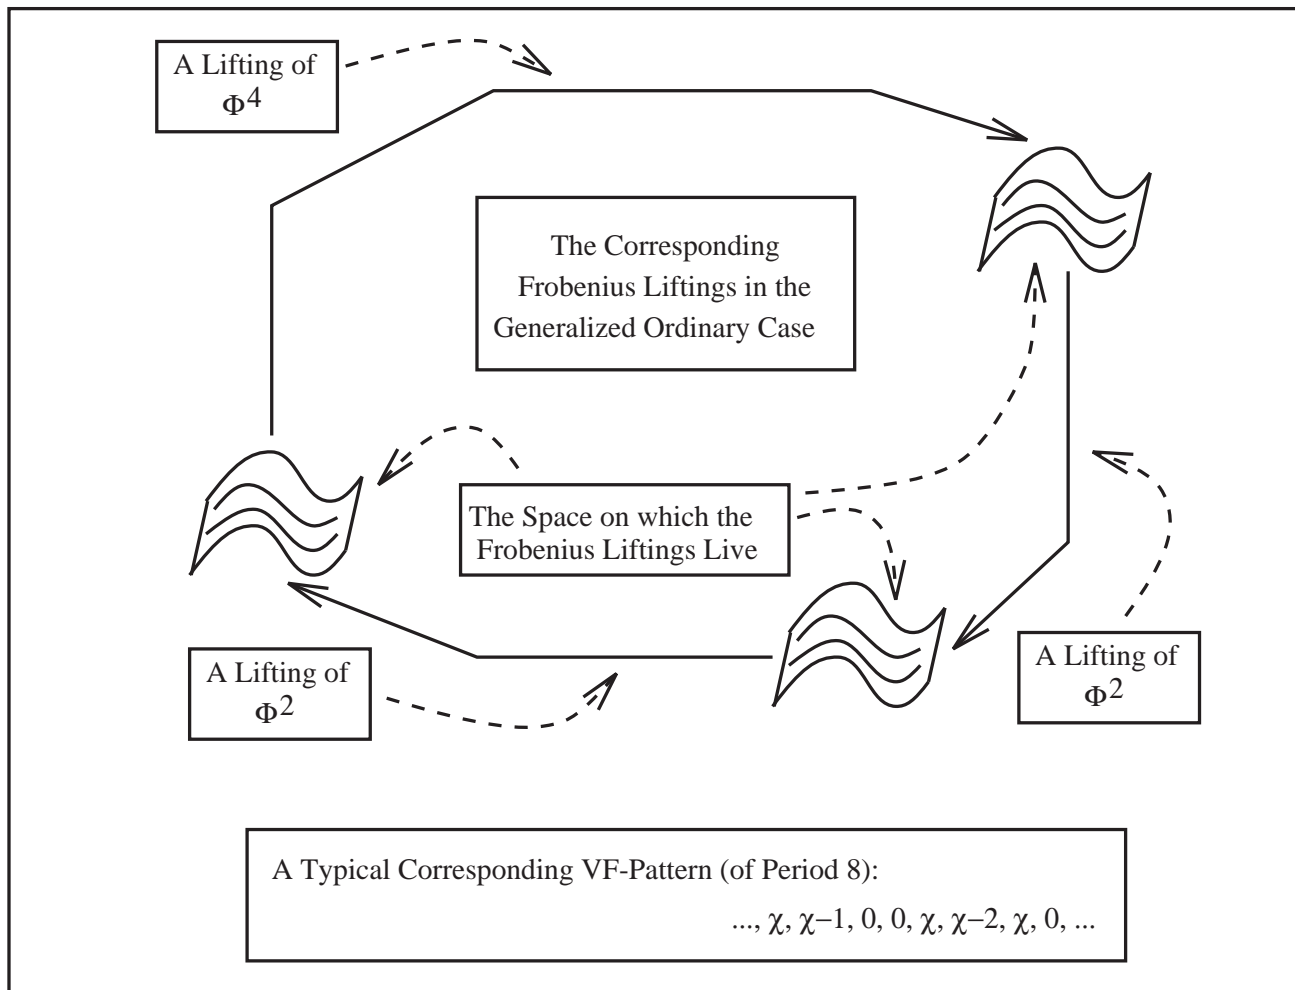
A Lifting of $\Phi^4$

The Corresponding Frobenius Liftings in the Generalized Ordinary Case

The Space on which the Frobenius Liftings Live

A Lifting of $\Phi^2$

A Lifting of $\Phi^2$

A Typical Corresponding VF-Pattern (of Period 8):

..., $\chi$, $\chi-1$, 0, 0, $\chi$, $\chi-2$, $\chi$, 0, ...